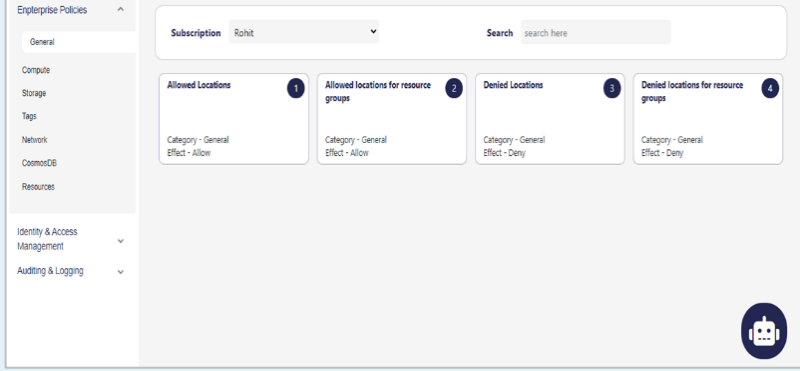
Enpterprise Policies

General

Compute

Storage

Tags

Network

CosmosDB

Resources

Identity & Access Management

Auditing & Logging

Subscription Rohit

Search search here

Allowed Locations 1

Category - General
Effect - Allow

Allowed locations for resource groups 2

Category - General
Effect - Allow

Denied Locations 3

Category - General
Effect - Deny

Denied locations for resource groups 4

Category - General
Effect - Deny